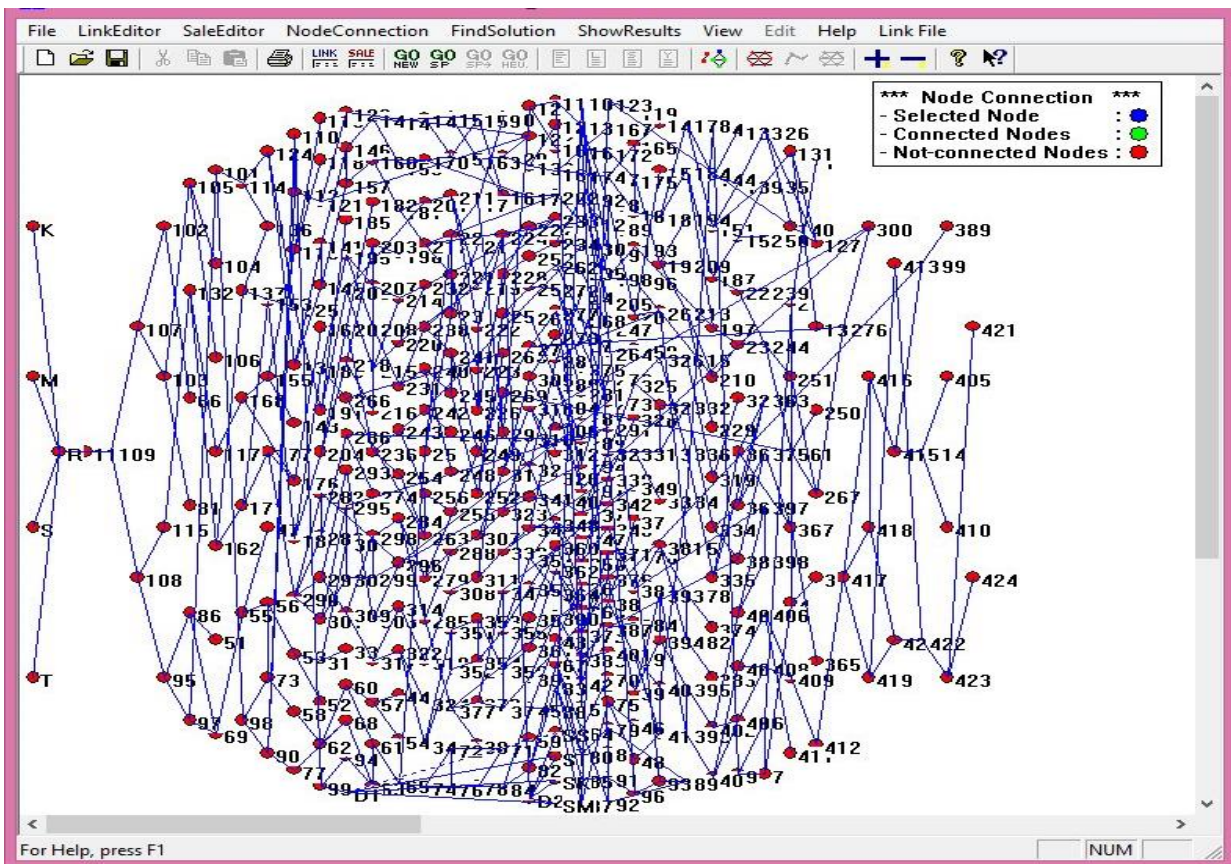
File LinkEditor SaleEditor NodeConnection FindSolution ShowResults View Edit Help Link File

LINK SALE GO NEW GO SP GO SP+ GO HEU.

*** Node Connection ***
- Selected Node :
- Connected Nodes :
- Not-connected Nodes :

K
M
R
S
T
11109
102
105
101
104
107
103
106
108
115
117
132
66
81
86
95
97
98
69
51
55
90
162
168
171
73
300
389
41399
421
416
405
41514
418
410
417
424
42422
419
423
13276
251
250
267
367
365
409
412
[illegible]

For Help, press F1
NUM